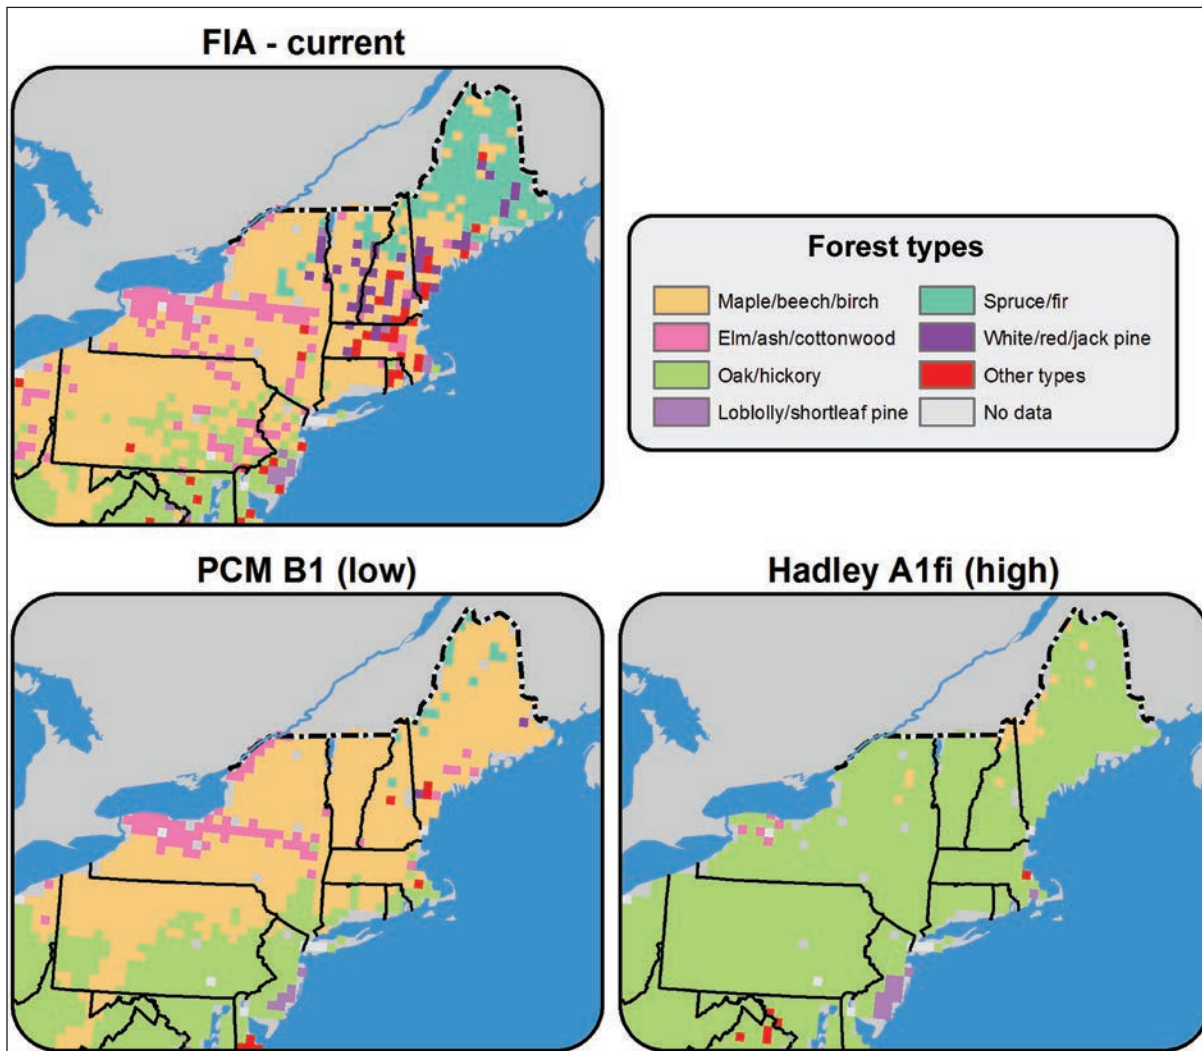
FIA - current

Forest types

| | |
|---|---|
| Maple/beech/birch | Spruce/fir |
| Elm/ash/cottonwood | White/red/jack pine |
| Oak/hickory | Other types |
| Loblolly/shortleaf pine | No data |

PCM B1 (low)

Hadley A1fi (high)